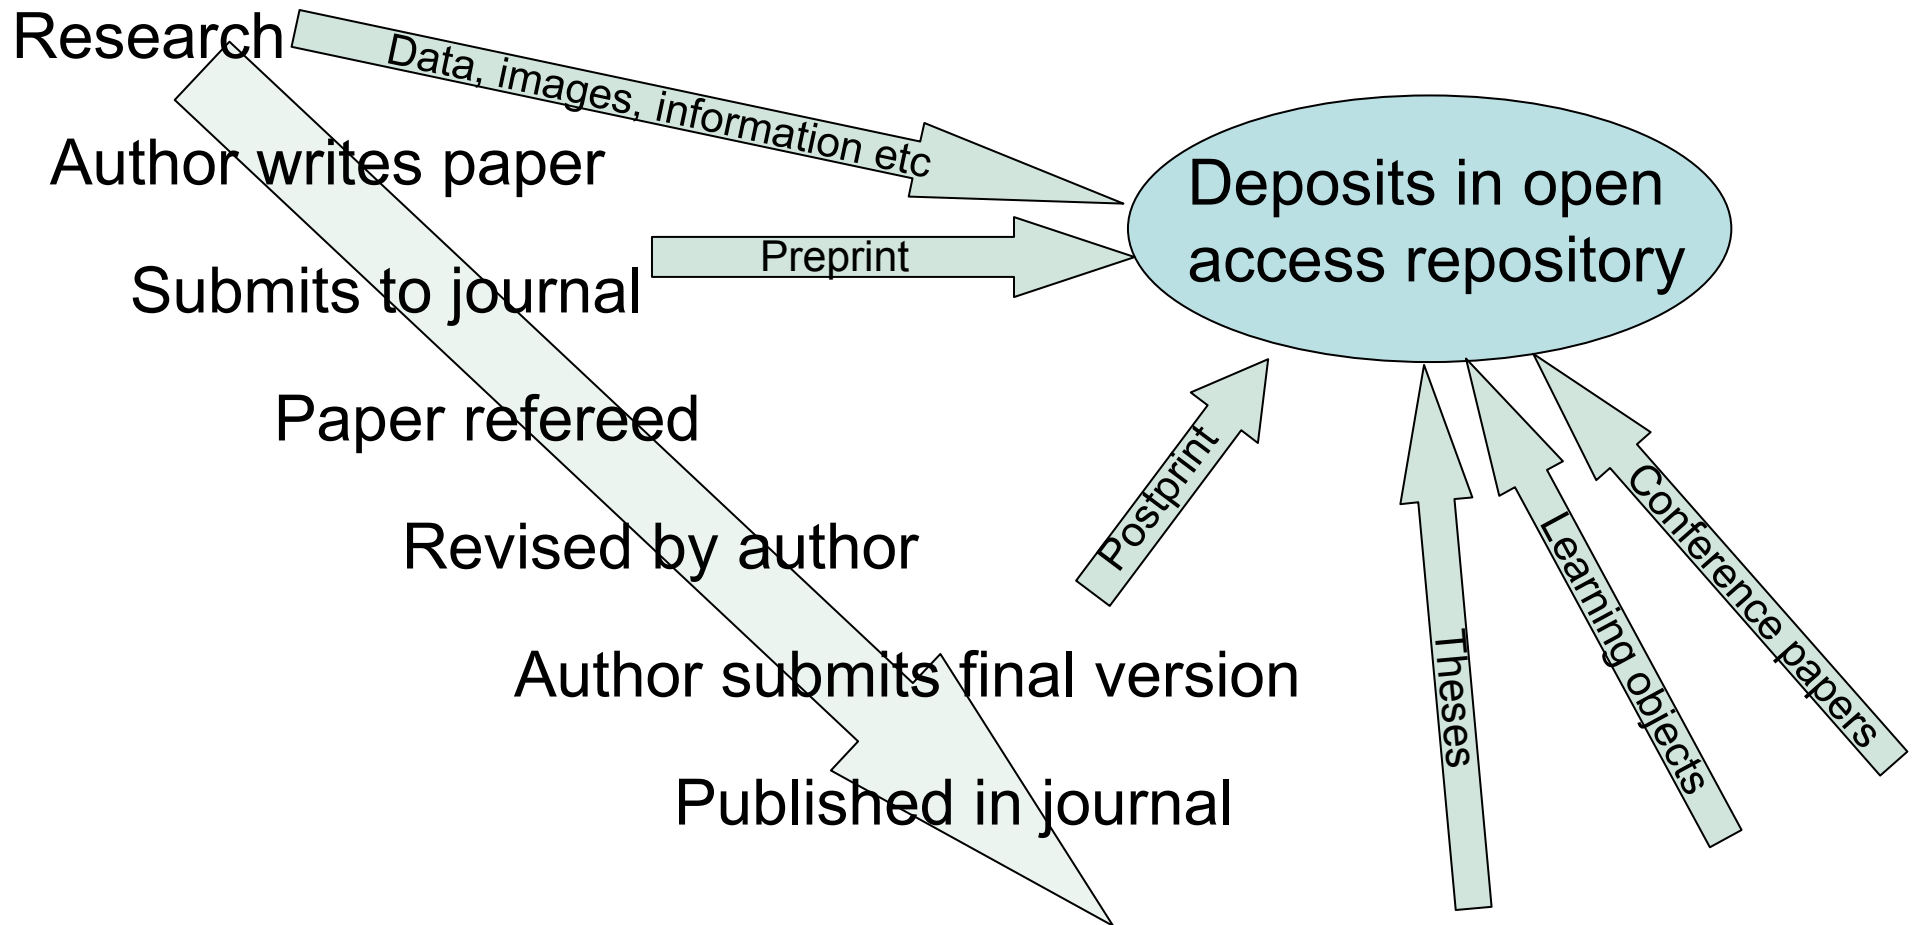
Research

Data, images, information etc

Author writes paper

Deposits in open access repository

Preprint

Submits to journal

Paper refereed

Postprint

Revised by author

Theses

Learning objects

Conference papers

Author submits final version

Published in journal